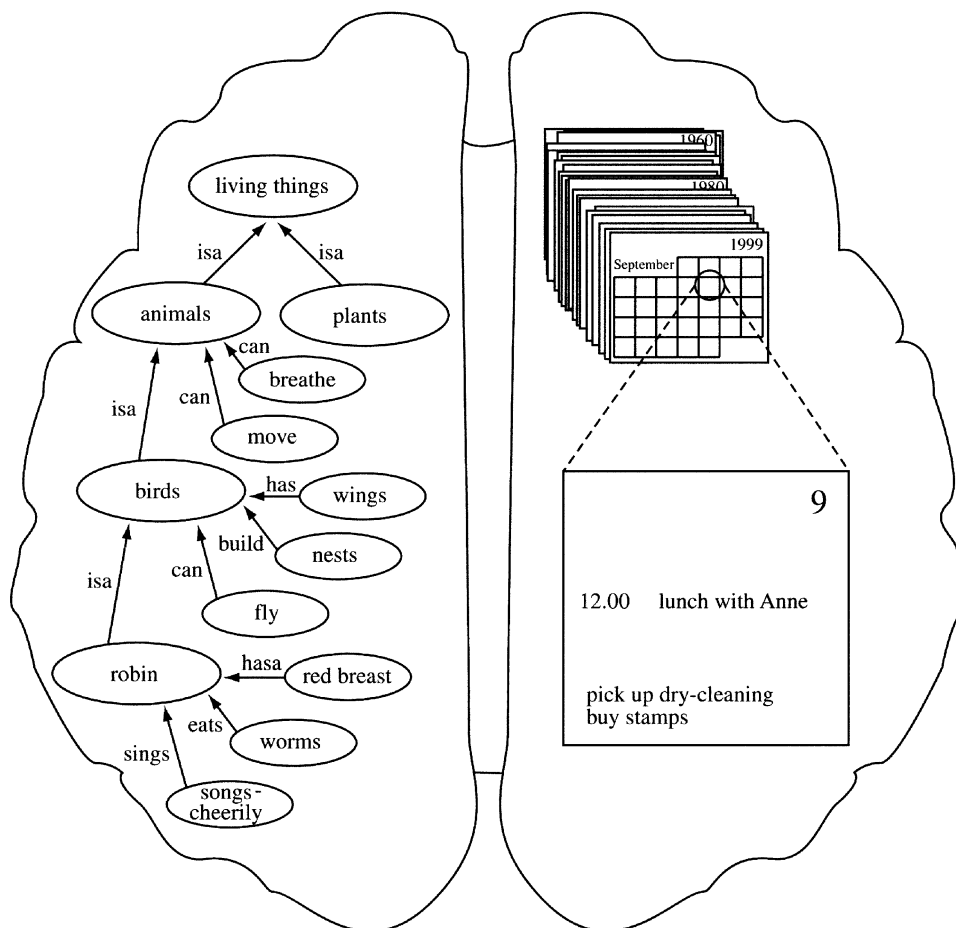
living things

isa

isa

animals

plants

can

breathe

isa

can

move

birds

has

wings

build

nests

isa

can

fly

robin

hasa

red breast

eats

worms

sings

songs-cheerily

1960

1980

1999

September

9

12.00 lunch with Anne

pick up dry-cleaning
buy stamps